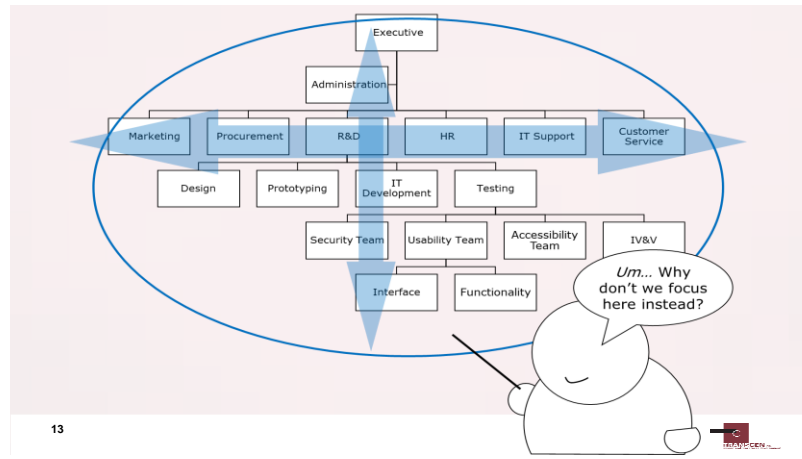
Executive

Administration

Marketing

Procurement

R&D

HR

IT Support

Customer Service

Design

Prototyping

IT Development

Testing

Security Team

Usability Team

Accessibility Team

IV&V

Interface

Functionality

*Um*... Why don't we focus here instead?

13

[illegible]